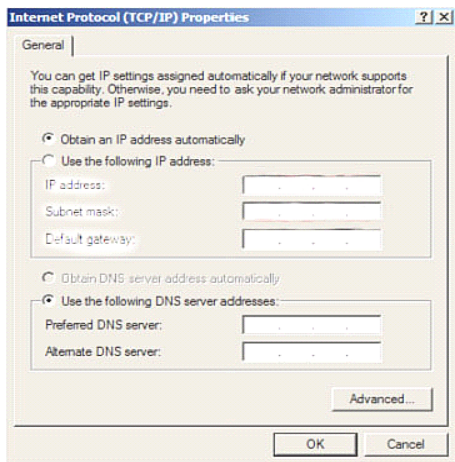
Internet Protocol (TCP/IP) Properties

? X

General

You can get IP settings assigned automatically if your network supports this capability. Otherwise, you need to ask your network administrator for the appropriate IP settings.

Obtain an IP address automatically

Use the following IP address:

IP address:

Subnet mask:

Default gateway:

Obtain DNS server address automatically

Use the following DNS server addresses:

Preferred DNS server:

Alternate DNS server:

Advanced...

OK

Cancel